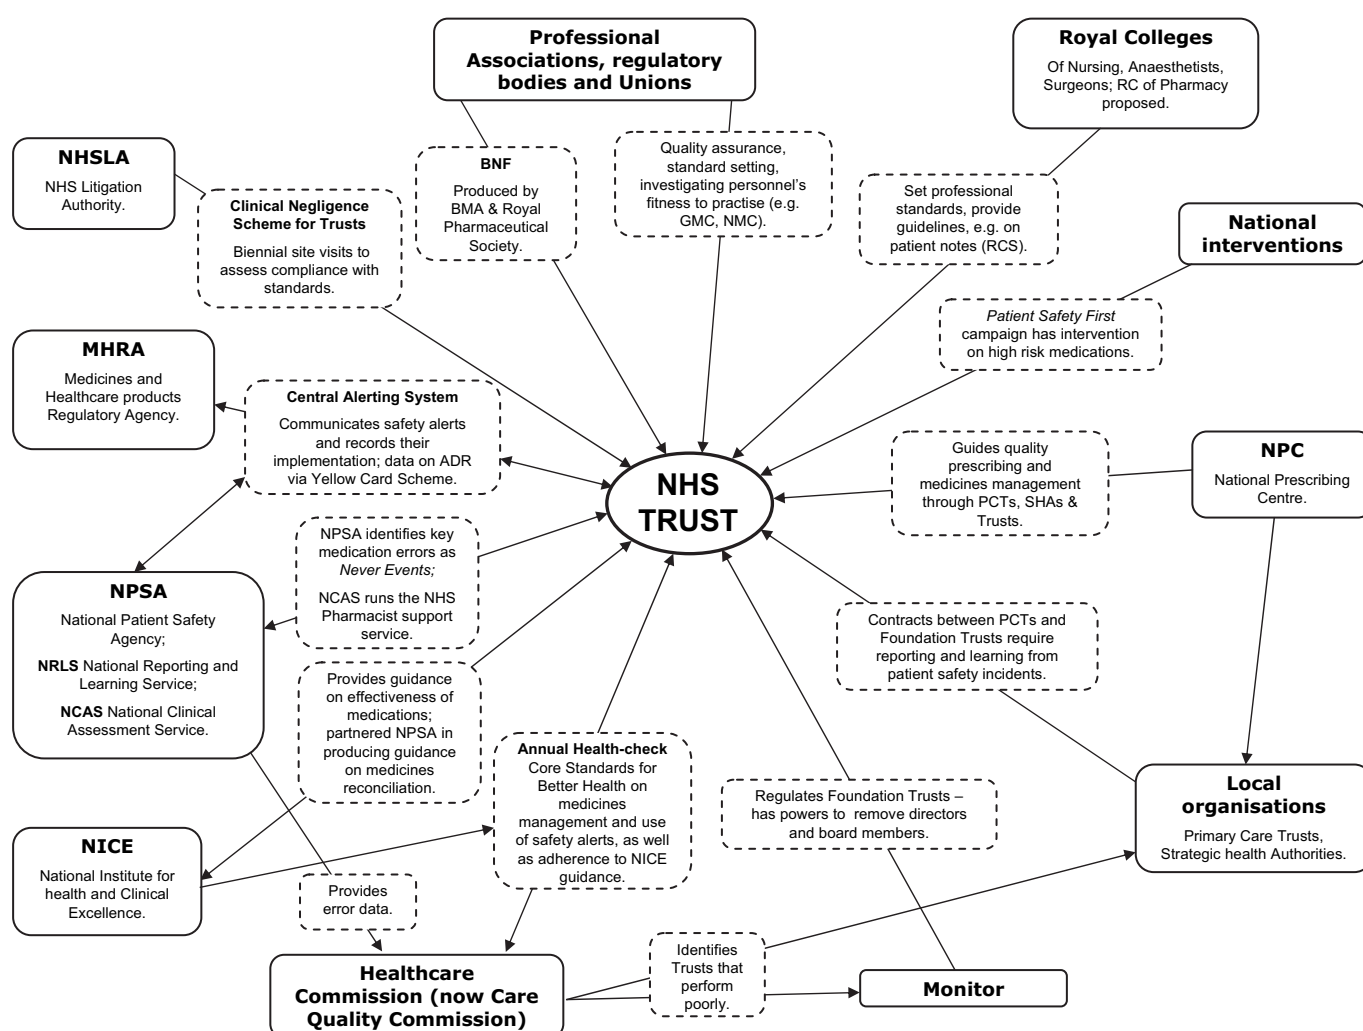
Professional Associations, regulatory bodies and Unions

Royal Colleges

Of Nursing, Anaesthetists, Surgeons; RC of Pharmacy proposed.

NHSLA

NHS Litigation Authority.

Clinical Negligence Scheme for Trusts

Biennial site visits to assess compliance with standards.

BNF

Produced by BMA & Royal Pharmaceutical Society.

Quality assurance, standard setting, investigating personnel's fitness to practise (e.g. GMC, NMC).

Set professional standards, provide guidelines, e.g. on patient notes (RCS).

National interventions

Patient Safety First campaign has intervention on high risk medications.

MHRA

Medicines and Healthcare products Regulatory Agency.

Central Alerting System

Communicates safety alerts and records their implementation; data on ADR via Yellow Card Scheme.

NHS TRUST

Guides quality prescribing and medicines management through PCTs, SHAs & Trusts.

NPC

National Prescribing Centre.

NPSA identifies key medication errors as Never Events;

NCAS runs the NHS Pharmacist support service.

NPSA

National Patient Safety Agency;

NRLS National Reporting and Learning Service;

NCAS National Clinical Assessment Service.

Contracts between PCTs and Foundation Trusts require reporting and learning from patient safety incidents.

Provides guidance on effectiveness of medications; partnered NPSA in producing guidance on medicines reconciliation.

Annual Health-check

Core Standards for Better Health on medicines management and use of safety alerts, as well as adherence to NICE guidance.

Regulates Foundation Trusts – has powers to remove directors and board members.

Local organisations

Primary Care Trusts, Strategic health Authorities.

NICE

National Institute for health and Clinical Excellence.

Provides error data.

Identifies Trusts that perform poorly.

Healthcare Commission (now Care Quality Commission)

Monitor